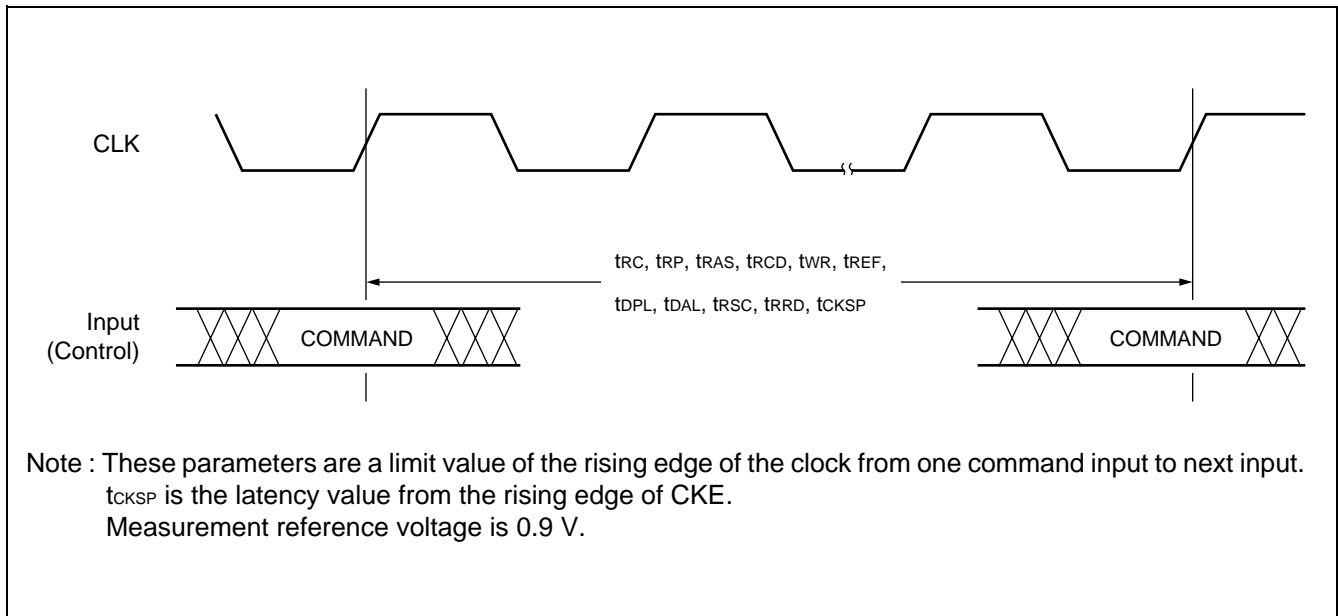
CLK

$t_{RC}$, $t_{RP}$, $t_{RAS}$, $t_{RCD}$, $t_{WR}$, $t_{REF}$,

$t_{DPL}$, $t_{DAL}$, $t_{RSC}$, $t_{RRD}$, $t_{CKSP}$

Input (Control)

COMMAND

COMMAND

Note : These parameters are a limit value of the rising edge of the clock from one command input to next input.
$t_{CKSP}$ is the latency value from the rising edge of CKE.
Measurement reference voltage is 0.9 V.